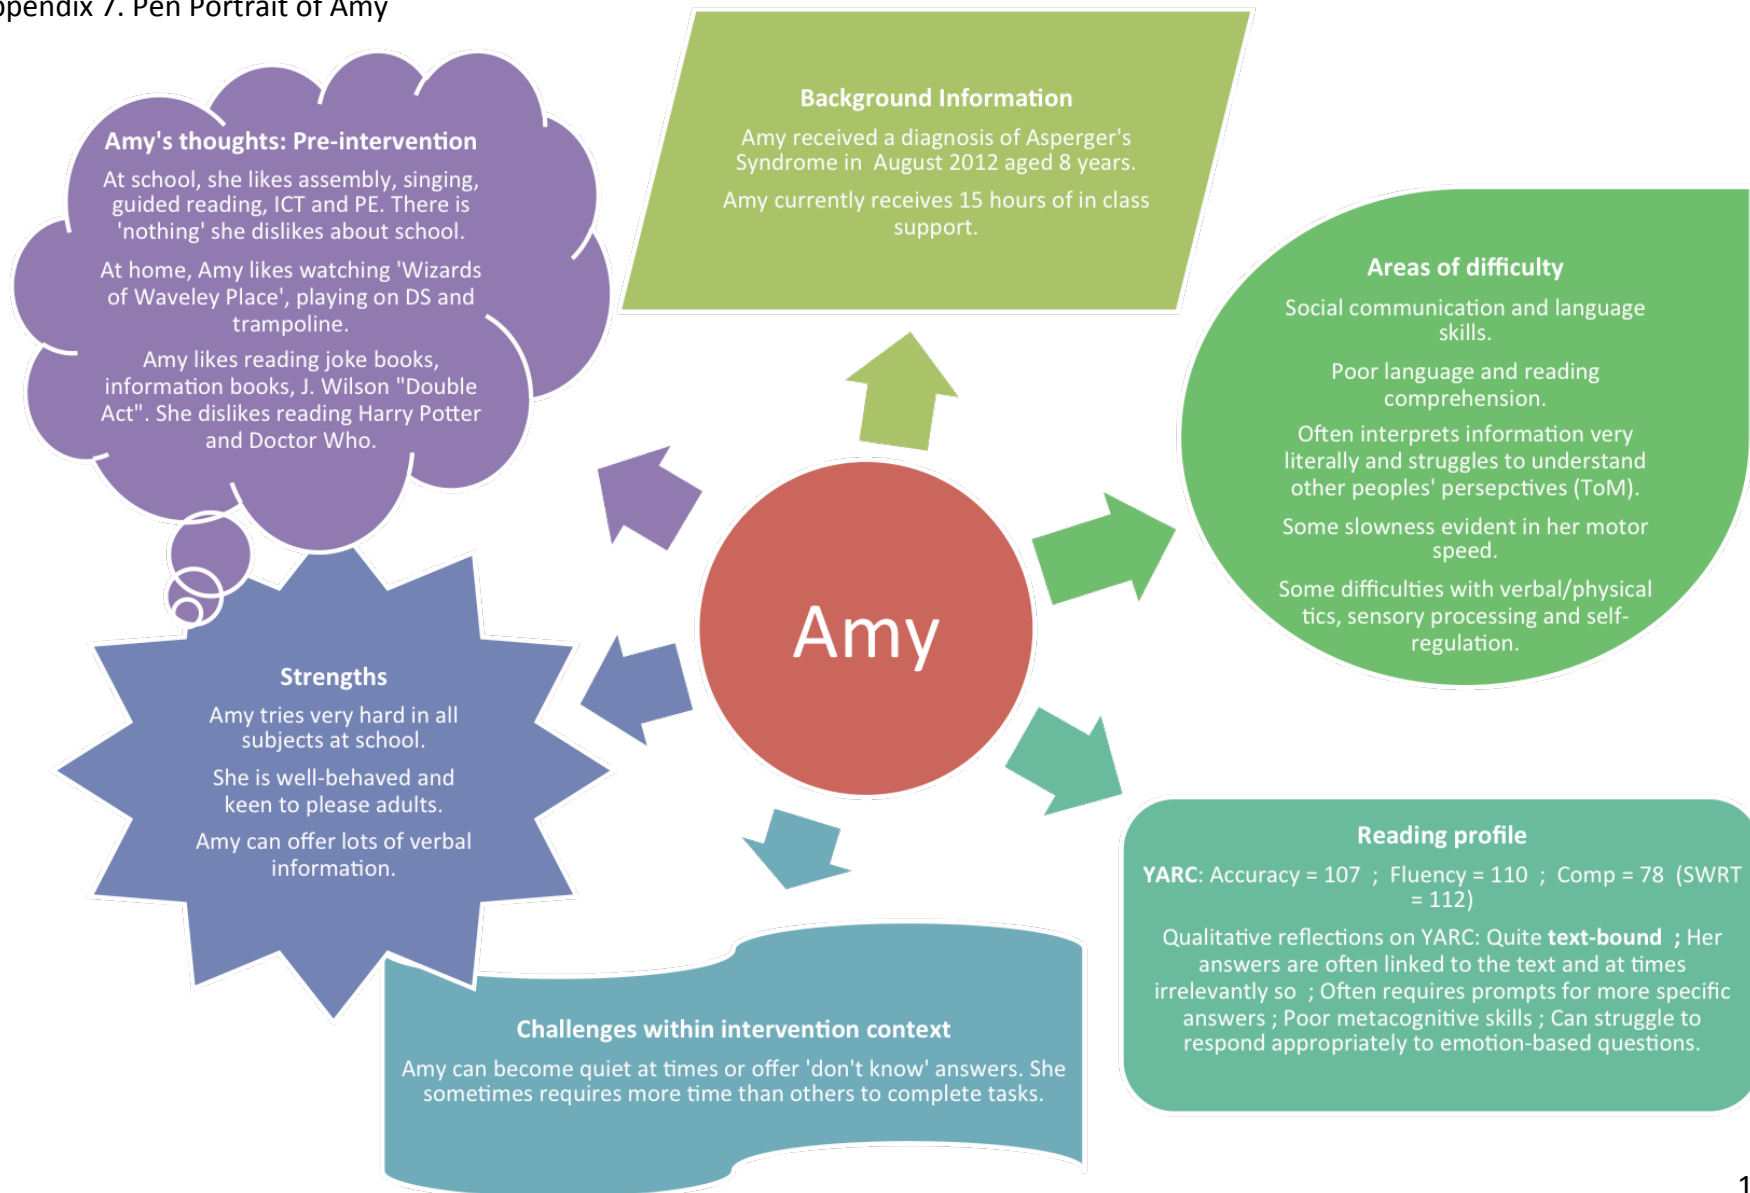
ppendix 7. Pen Portrait of Amy

Amy's thoughts: Pre-intervention

At school, she likes assembly, singing, guided reading, ICT and PE. There is 'nothing' she dislikes about school.

At home, Amy likes watching 'Wizards of Waveley Place', playing on DS and trampoline.

Amy likes reading joke books, information books, J. Wilson "Double Act". She dislikes reading Harry Potter and Doctor Who.

Background Information

Amy received a diagnosis of Asperger's Syndrome in August 2012 aged 8 years.

Amy currently receives 15 hours of in class support.

Areas of difficulty

Social communication and language skills.

Poor language and reading comprehension.

Often interprets information very literally and struggles to understand other peoples' persepctives (ToM).

Some slowness evident in her motor speed.

Some difficulties with verbal/physical tics, sensory processing and self-regulation.

Amy

Strengths

Amy tries very hard in all subjects at school.

She is well-behaved and keen to please adults.

Amy can offer lots of verbal information.

Reading profile

**YARC**: Accuracy = 107 ; Fluency = 110 ; Comp = 78 (SWRT = 112)

Qualitative reflections on YARC: Quite **text-bound** ; Her answers are often linked to the text and at times irrelevantly so ; Often requires prompts for more specific answers ; Poor metacognitive skills ; Can struggle to respond appropriately to emotion-based questions.

Challenges within intervention context

Amy can become quiet at times or offer 'don't know' answers. She sometimes requires more time than others to complete tasks.

1